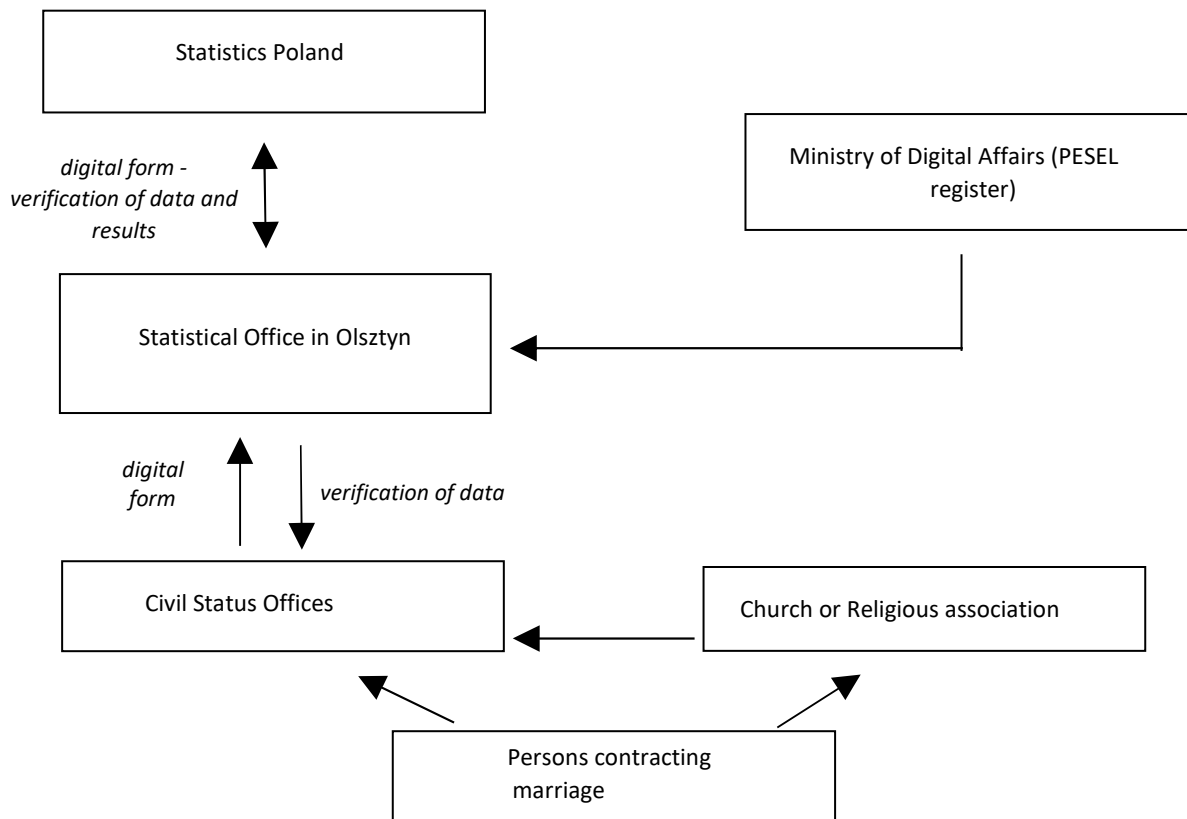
Statistics Poland

*digital form - verification of data and results*

Ministry of Digital Affairs (PESEL register)

Statistical Office in Olsztyn

*digital form*

*verification of data*

Civil Status Offices

Church or Religious association

Persons contracting marriage